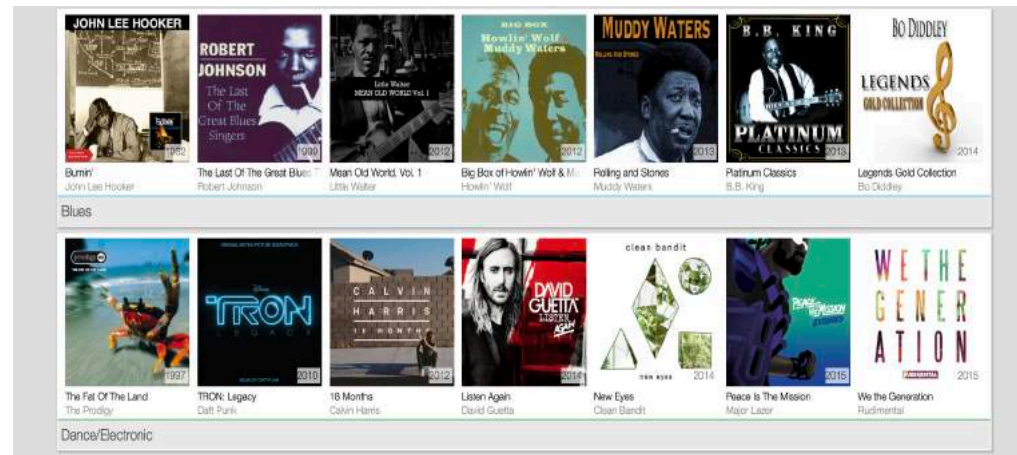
JOHN LEE HOOKER
1962
Burnin'
John Lee Hooker

ROBERT JOHNSON
The Last Of The Great Blues Singers
1990
The Last Of The Great Blues T
Robert Johnson

Little Walter
MEAN OLD WORLD Vol. 1
2012
Mean Old World, Vol. 1
Little Walter

BIG BOX
Howlin' Wolf & Muddy Waters
2012
Big Box of Howlin' Wolf & Mu
Howlin' Wolf

MUDDY WATERS
ROLLING AND STONES
2013
Rolling and Stones
Muddy Waters

B.B. KING
PLATINUM CLASSICS
2013
Platinum Classics
B.B. King

BO DIDDLEY
LEGENDS GOLD COLLECTION
2014
Legends Gold Collection
Bo Diddley

Blues

prodigy
1997
The Fat Of The Land
The Prodigy

TRON LEGACY
2010
TRON: Legacy
Daft Punk

CALVIN HARRIS
18 MONTHS
2012
18 Months
Calvin Harris

DAVID GUETTA
LISTEN AGAIN
2014
Listen Again
David Guetta

clean bandit
new eyes
2014
New Eyes
Clean Bandit

PEACE IS THE MISSION
2015
Peace Is The Mission
Major Lazer

WE THE GENERATION
2015
We the Generation
Rudimental

Dance/Electronic